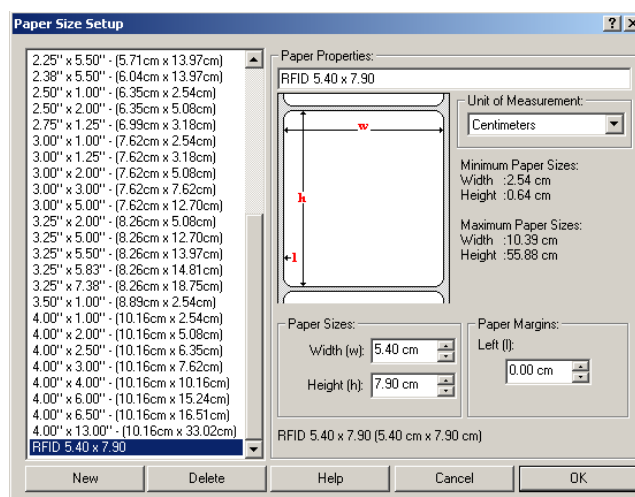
Paper Size Setup

?

2.25" x 5.50" - (5.71cm x 13.97cm)
2.38" x 5.50" - (6.04cm x 13.97cm)
2.50" x 1.00" - (6.35cm x 2.54cm)
2.50" x 2.00" - (6.35cm x 5.08cm)
2.75" x 1.25" - (6.99cm x 3.18cm)
3.00" x 1.00" - (7.62cm x 2.54cm)
3.00" x 1.25" - (7.62cm x 3.18cm)
3.00" x 2.00" - (7.62cm x 5.08cm)
3.00" x 3.00" - (7.62cm x 7.62cm)
3.00" x 5.00" - (7.62cm x 12.70cm)
3.25" x 2.00" - (8.26cm x 5.08cm)
3.25" x 5.00" - (8.26cm x 12.70cm)
3.25" x 5.50" - (8.26cm x 13.97cm)
3.25" x 5.83" - (8.26cm x 14.81cm)
3.25" x 7.38" - (8.26cm x 18.75cm)
3.50" x 1.00" - (8.89cm x 2.54cm)
4.00" x 1.00" - (10.16cm x 2.54cm)
4.00" x 2.00" - (10.16cm x 5.08cm)
4.00" x 2.50" - (10.16cm x 6.35cm)
4.00" x 3.00" - (10.16cm x 7.62cm)
4.00" x 4.00" - (10.16cm x 10.16cm)
4.00" x 6.00" - (10.16cm x 15.24cm)
4.00" x 6.50" - (10.16cm x 16.51cm)
4.00" x 13.00" - (10.16cm x 33.02cm)
RFID 5.40 x 7.90

Paper Properties:
RFID 5.40 x 7.90

w
h
l

Unit of Measurement:
Centimeters

Minimum Paper Sizes:
Width :2.54 cm
Height :0.64 cm

Maximum Paper Sizes:
Width :10.39 cm
Height :55.88 cm

Paper Sizes:
Width (w): 5.40 cm
Height (h): 7.90 cm

Paper Margins:
Left (l):
0.00 cm

RFID 5.40 x 7.90 (5.40 cm x 7.90 cm)

New | Delete | Help | Cancel | OK